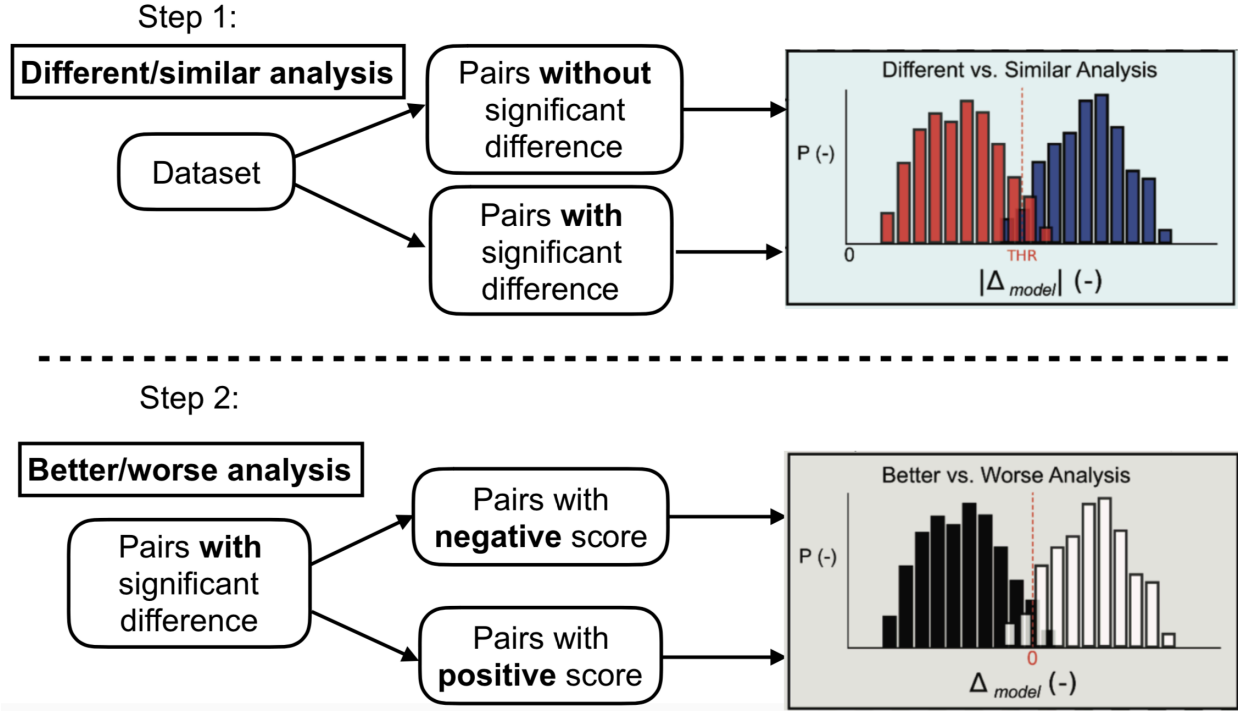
Step 1:

Different/similar analysis

Dataset

Pairs **without** significant difference

Pairs **with** significant difference

Different vs. Similar Analysis

P (-)

0

THR

$|\Delta_{model}|$ (-)

Step 2:

Better/worse analysis

Pairs **with** significant difference

Pairs with **negative** score

Pairs with **positive** score

Better vs. Worse Analysis

P (-)

0

$\Delta_{model}$ (-)